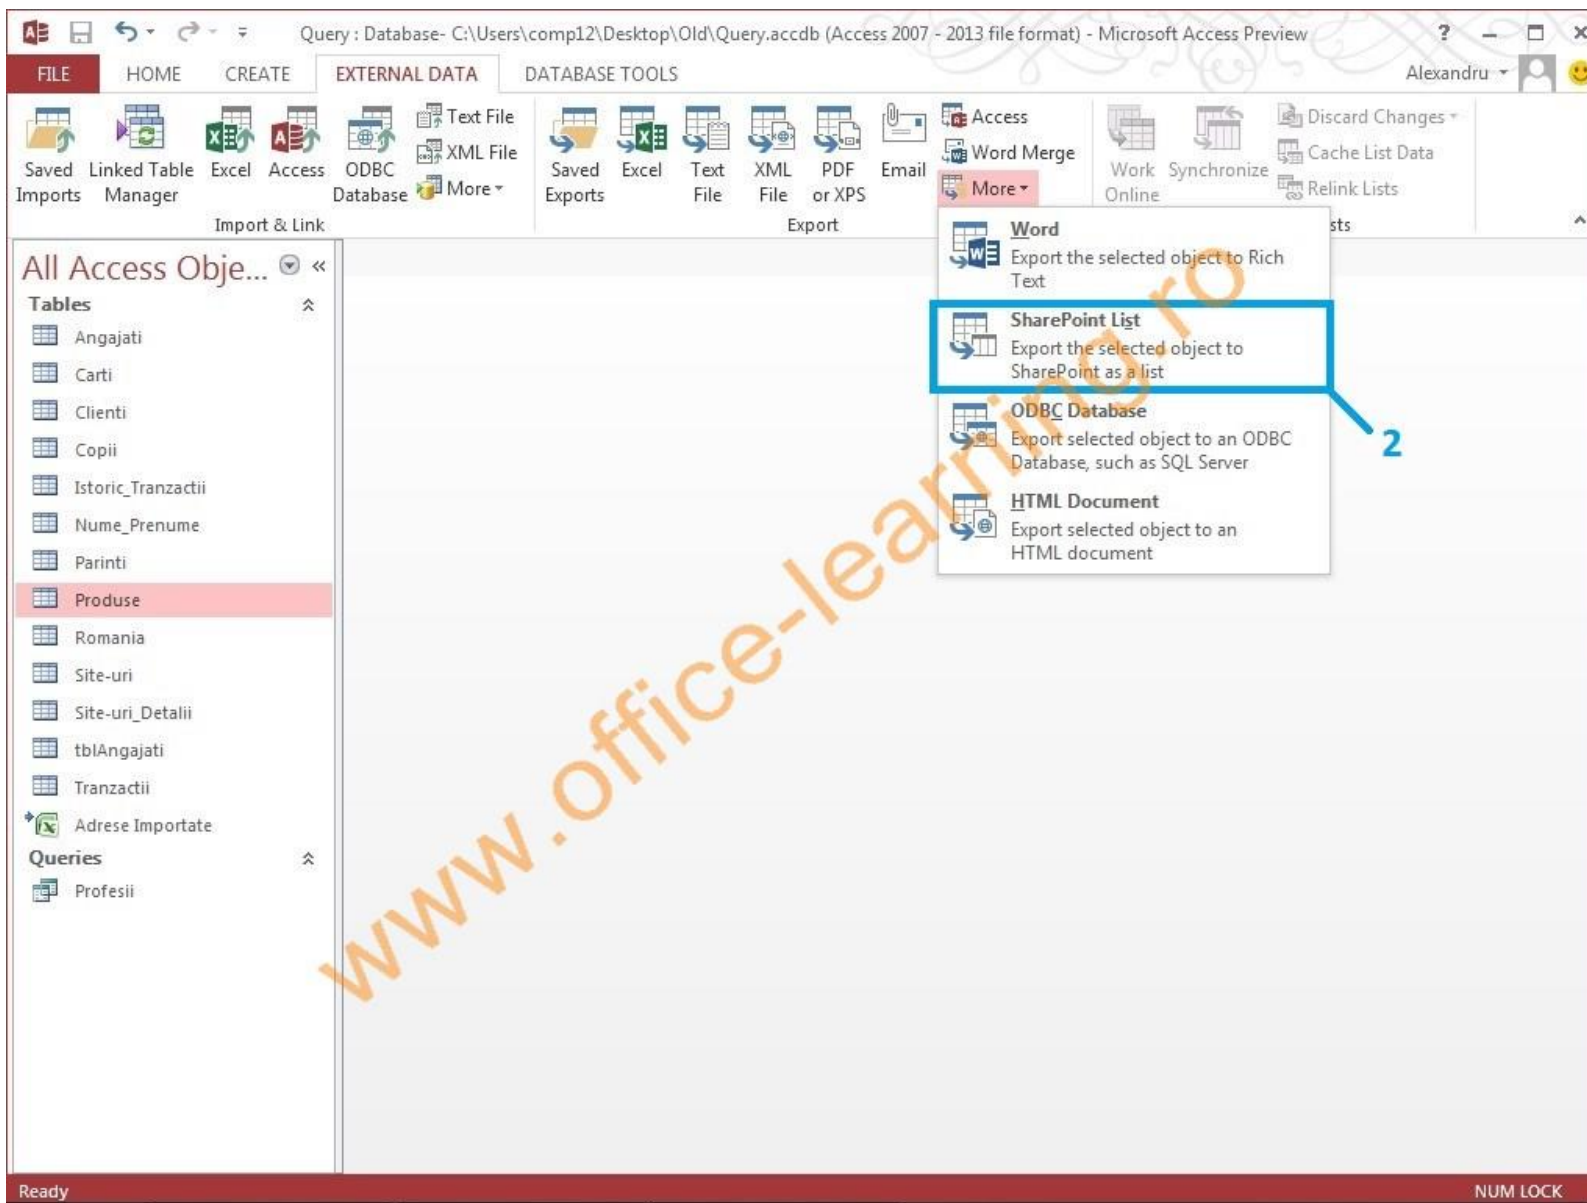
Query : Database- C:\Users\comp12\Desktop\Old\Query.accdb (Access 2007 - 2013 file format) - Microsoft Access Preview

? – ☐ ×

FILE HOME CREATE EXTERNAL DATA DATABASE TOOLS Alexandru

Saved Imports Linked Table Manager Excel Access ODBC Database Text File XML File More

Import & Link

Saved Exports Excel Text File XML File PDF or XPS Email Access Word Merge More

Export

Work Online Synchronize Discard Changes Cache List Data Relink Lists

sts

All Access Obje...

Tables

Angajati

Carti

Clienti

Copii

Istoric_Tranzactii

Nume_Prenume

Parinti

Produse

Romania

Site-uri

Site-uri_Detalii

tblAngajati

Tranzactii

Adrese Importate

Queries

Profesii

Word
Export the selected object to Rich Text

SharePoint List
Export the selected object to SharePoint as a list

ODBC Database
Export selected object to an ODBC Database, such as SQL Server

HTML Document
Export selected object to an HTML document

2

www.office-learning.ro

Ready NUM LOCK